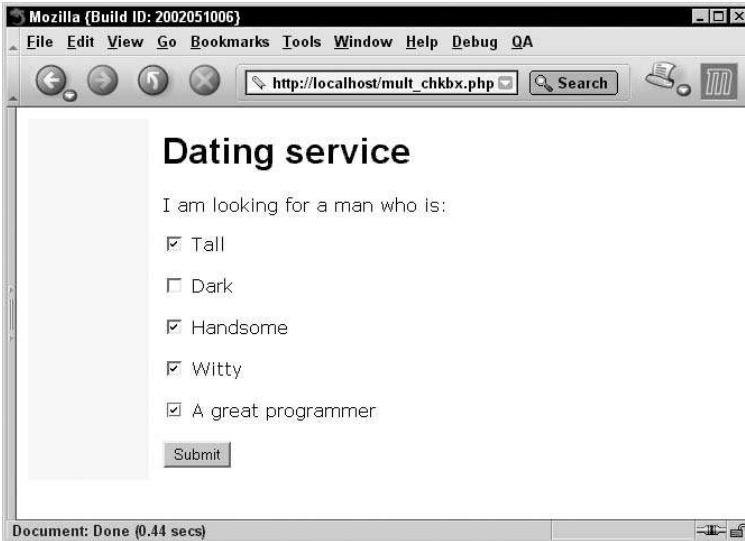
Mozilla {Build ID: 2002051006}

File Edit View Go Bookmarks Tools Window Help Debug QA

http://localhost/mult_chkbx.php

Search

Dating service

I am looking for a man who is:

☑ Tall

☐ Dark

☑ Handsome

☑ Witty

☑ A great programmer

Submit

Document: Done (0.44 secs)